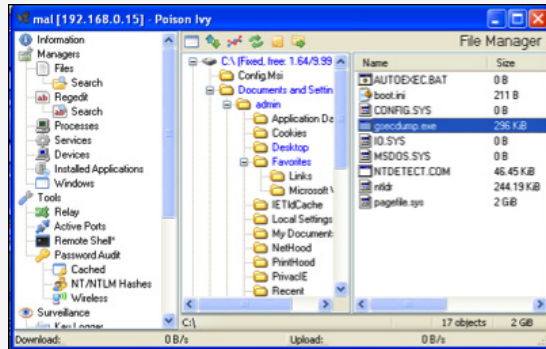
mal [192.168.0.15] - Poison Ivy

Information
Managers
Files
Search
Regedit
Search
Processes
Services
Devices
Installed Applications
Windows
Tools
Relay
Active Ports
Remote Shell*
Password Audit
Cached
NT/NTLM Hashes
Wireless
Surveillance
Key Logger

File Manager

C:\ (Fixed, free: 1.64/9.99
Config.Msi
Documents and Settin
admin
Application Da
Cookies
Desktop
Favorites
Links
Microsoft \
IETldCache
Local Settings
My Document
NetHood
PrintHood
PrivacIE
Recent

| Name | Size |
|---|---|
| AUTOEXEC.BAT | 0 B |
| boot.ini | 211 B |
| CONFIG.SYS | 0 B |
| gsecdump.exe | 296 KiB |
| IO.SYS | 0 B |
| MSDOS.SYS | 0 B |
| NTDETECT.COM | 46.45 KiB |
| ntldr | 244.19 KiB |
| pagefile.sys | 2 GiB |

C:\
17 objects
2 GB

Download: 0 B/s
Upload: 0 B/s